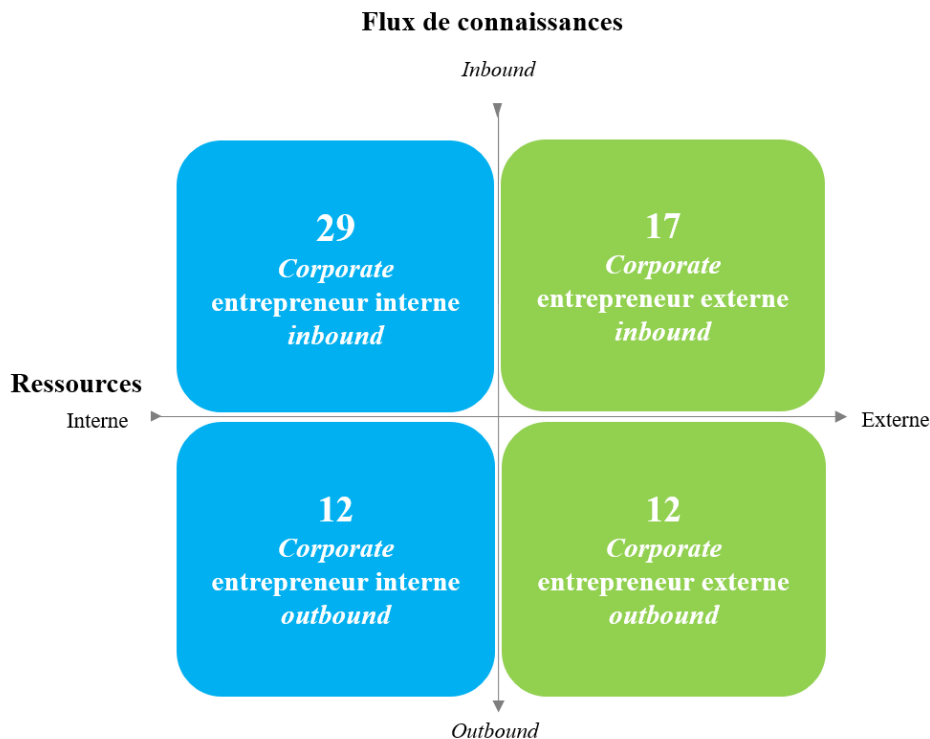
Flux de connaissances

Inbound

29
Corporate
entrepreneur interne
inbound

17
Corporate
entrepreneur externe
inbound

Ressources

Interne

Externe

12
Corporate
entrepreneur interne
outbound

12
Corporate
entrepreneur externe
outbound

Outbound